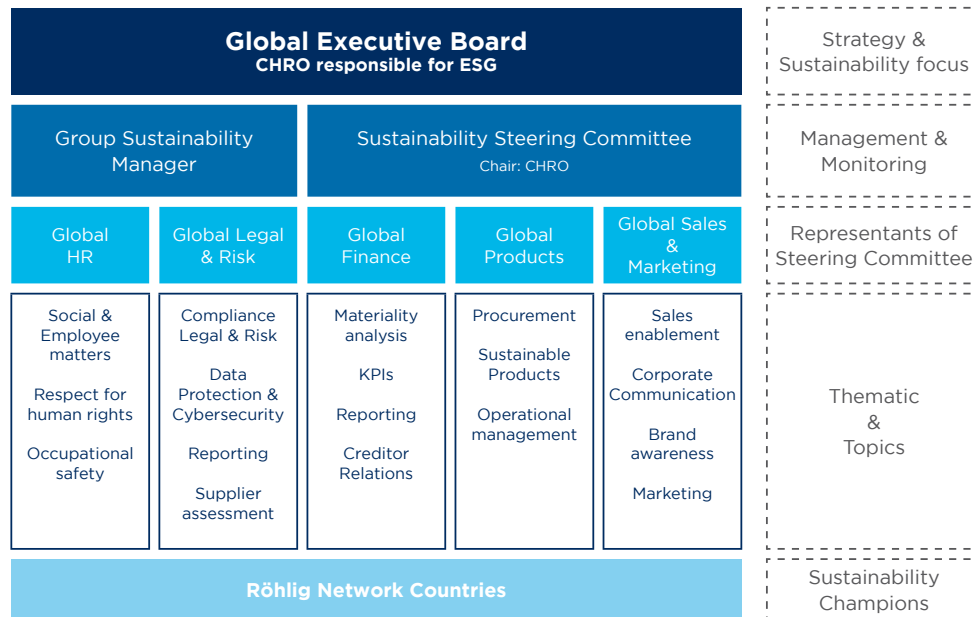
Global Executive Board
CHRO responsible for ESG

Strategy & Sustainability focus

Group Sustainability Manager

Sustainability Steering Committee
Chair: CHRO

Management & Monitoring

Global HR

Global Legal & Risk

Global Finance

Global Products

Global Sales & Marketing

Representants of Steering Committee

Social & Employee matters

Respect for human rights

Occupational safety

Compliance Legal & Risk

Data Protection & Cybersecurity

Reporting

Supplier assessment

Materiality analysis

KPIs

Reporting

Creditor Relations

Procurement

Sustainable Products

Operational management

Sales enablement

Corporate Communication

Brand awareness

Marketing

Thematic & Topics

Röhlig Network Countries

Sustainability Champions